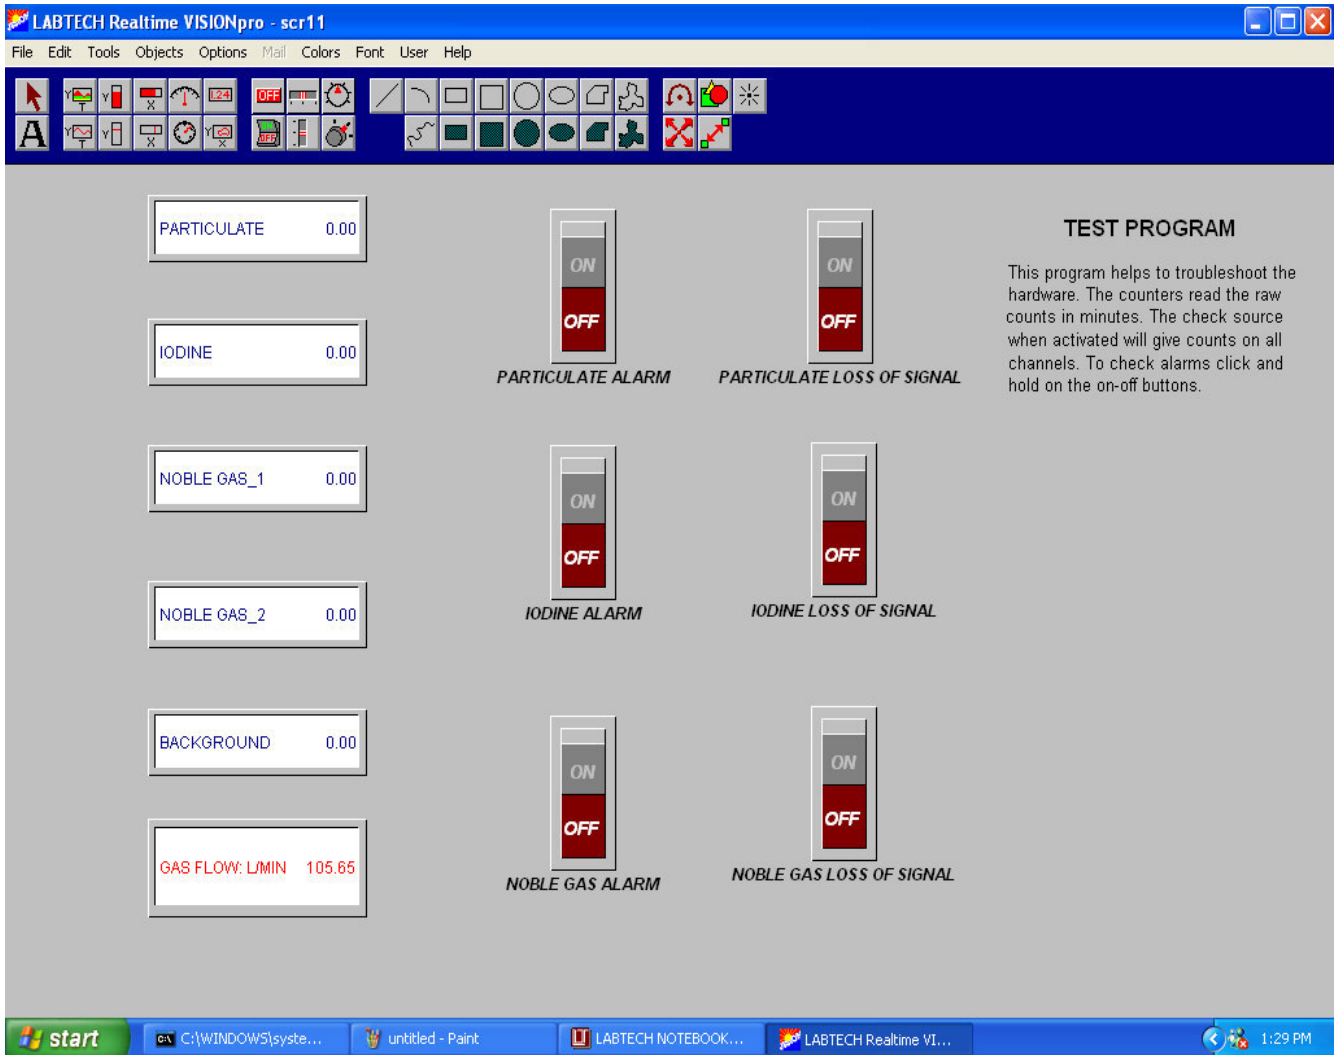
LABTECH Realtime VISIONpro - scr11

File Edit Tools Objects Options Mail Colors Font User Help

OFF 1.24

A

PARTICULATE 0.00

IODINE 0.00

NOBLE GAS_1 0.00

NOBLE GAS_2 0.00

BACKGROUND 0.00

GAS FLOW: L/MIN 105.65

ON
OFF
PARTICULATE ALARM

ON
OFF
PARTICULATE LOSS OF SIGNAL

ON
OFF
IODINE ALARM

ON
OFF
IODINE LOSS OF SIGNAL

ON
OFF
NOBLE GAS ALARM

ON
OFF
NOBLE GAS LOSS OF SIGNAL

TEST PROGRAM

This program helps to troubleshoot the hardware. The counters read the raw counts in minutes. The check source when activated will give counts on all channels. To check alarms click and hold on the on-off buttons.

start C:\WINDOWS\syste... untitled - Paint LABTECH NOTEBOOK... LABTECH Realtime VI... 1:29 PM